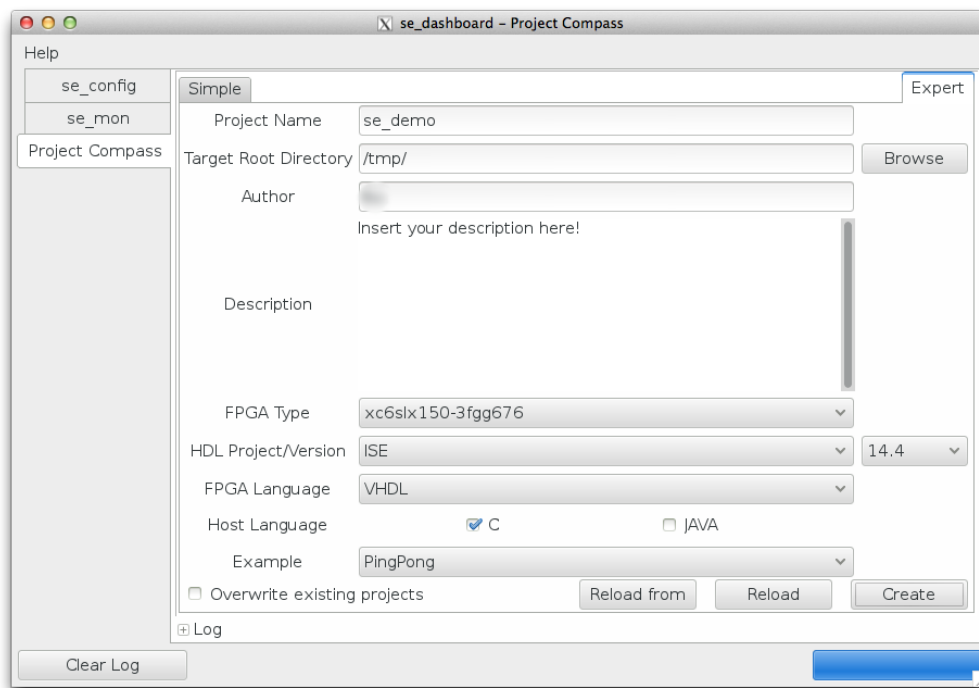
se_dashboard - Project Compass

Help

se_config
se_mon
Project Compass

Simple
Expert

Project Name se_demo
Target Root Directory /tmp/ Browse
Author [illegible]
Description Insert your description here!
FPGA Type xc6slx150-3fgg676
HDL Project/Version ISE 14.4
FPGA Language VHDL
Host Language C JAVA
Example PingPong
Overwrite existing projects
Reload from
Reload
Create

Log

Clear Log